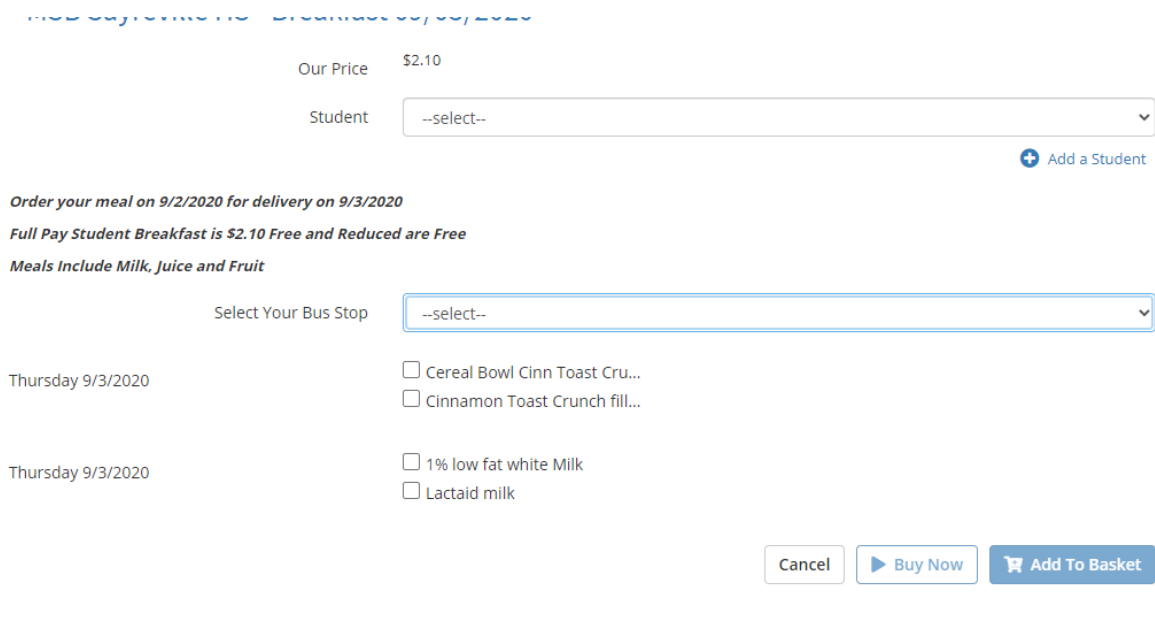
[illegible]

Our Price $2.10

Student --select--

Add a Student

Order your meal on 9/2/2020 for delivery on 9/3/2020

Full Pay Student Breakfast is $2.10 Free and Reduced are Free

Meals Include Milk, Juice and Fruit

Select Your Bus Stop --select--

Thursday 9/3/2020

Cereal Bowl Cinn Toast Cru...

Cinnamon Toast Crunch fill...

Thursday 9/3/2020

1% low fat white Milk

Lactaid milk

Cancel

Buy Now

Add To Basket